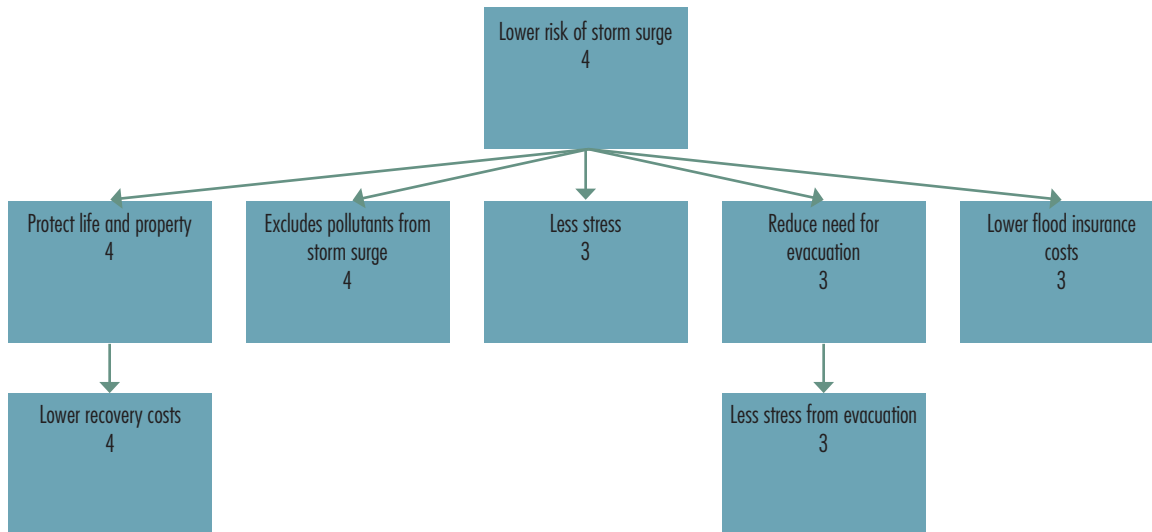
Lower risk of storm surge
4

Protect life and property
4

Excludes pollutants from storm surge
4

Less stress
3

Reduce need for evacuation
3

Lower flood insurance costs
3

Lower recovery costs
4

Less stress from evacuation
3